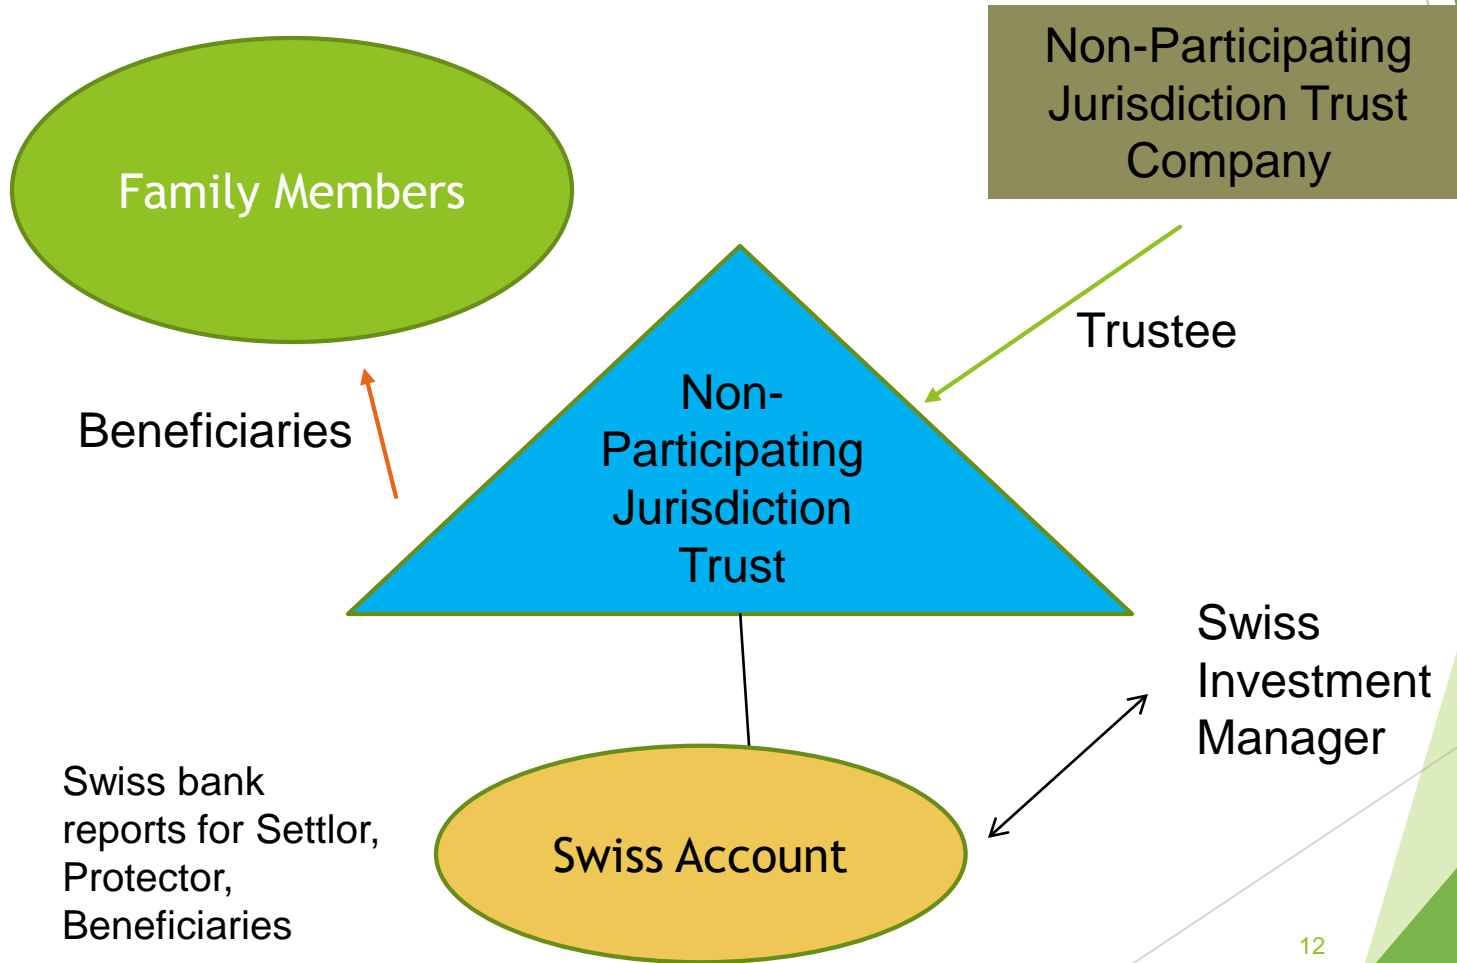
Family Members

Non-Participating Jurisdiction Trust Company

Trustee

Beneficiaries

Non-Participating Jurisdiction Trust

Swiss Investment Manager

Swiss bank reports for Settlor, Protector, Beneficiaries

Swiss Account

12